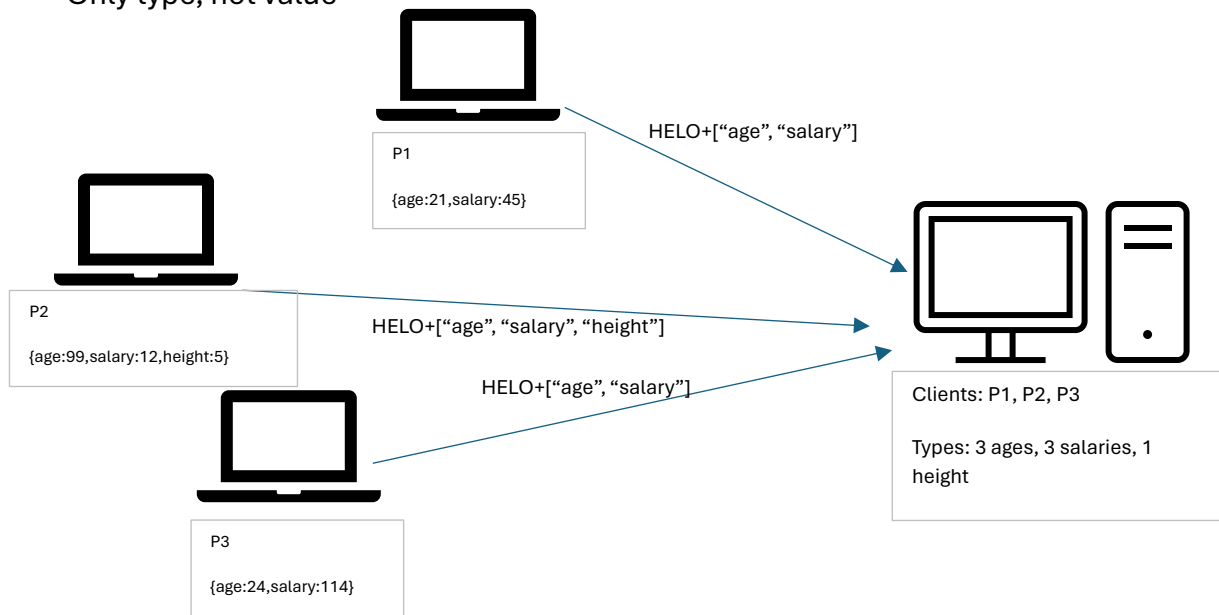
Only type, not value

P1

{age:21,salary:45}

HELO+[“age”, “salary”]

P2

{age:99,salary:12,height:5}

HELO+[“age”, “salary”, “height”]

HELO+[“age”, “salary”]

P3

{age:24,salary:114}

Clients: P1, P2, P3

Types: 3 ages, 3 salaries, 1 height